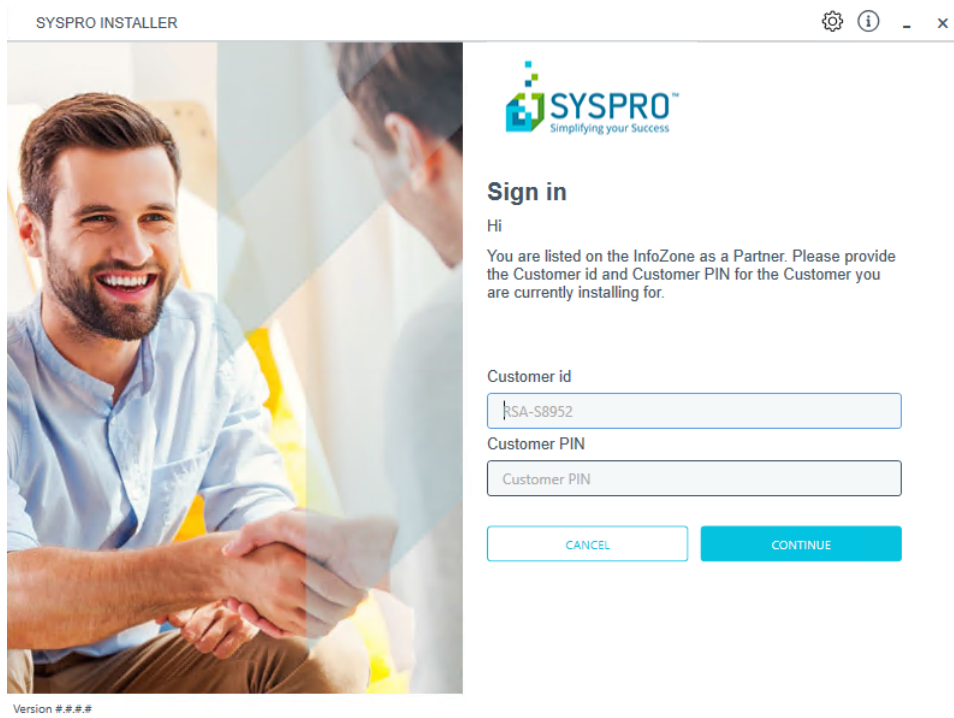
SYSPRO INSTALLER

SYSPRO™
Simplifying your Success

Sign in

Hi

You are listed on the InfoZone as a Partner. Please provide the Customer id and Customer PIN for the Customer you are currently installing for.

Customer id

RSA-S8952

Customer PIN

Customer PIN

CANCEL

CONTINUE

Version #.#.#.#